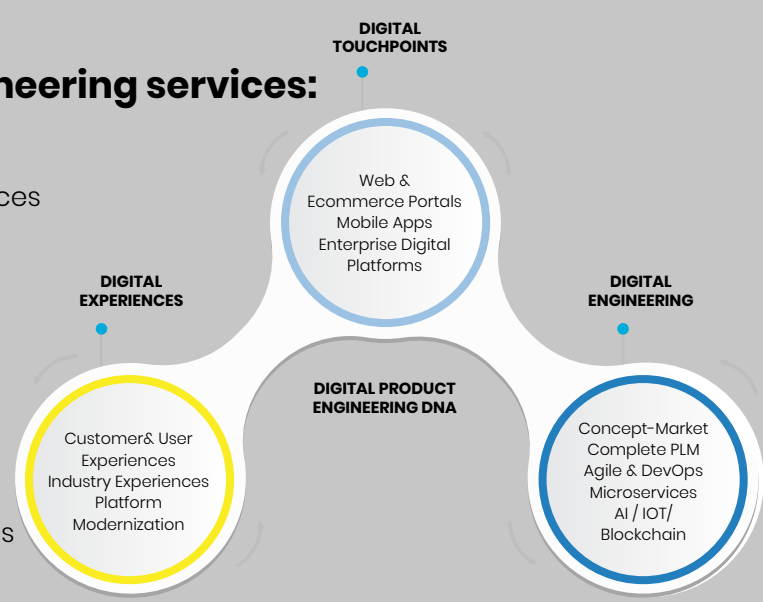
neering services:

ces

s

DIGITAL TOUCHPOINTS

Web & Ecommerce Portals
Mobile Apps
Enterprise Digital Platforms

DIGITAL EXPERIENCES

Customer& User Experiences
Industry Experiences
Platform Modernization

DIGITAL ENGINEERING

Concept-Market
Complete PLM
Agile & DevOps
Microservices
AI / IOT/ Blockchain

DIGITAL PRODUCT ENGINEERING DNA